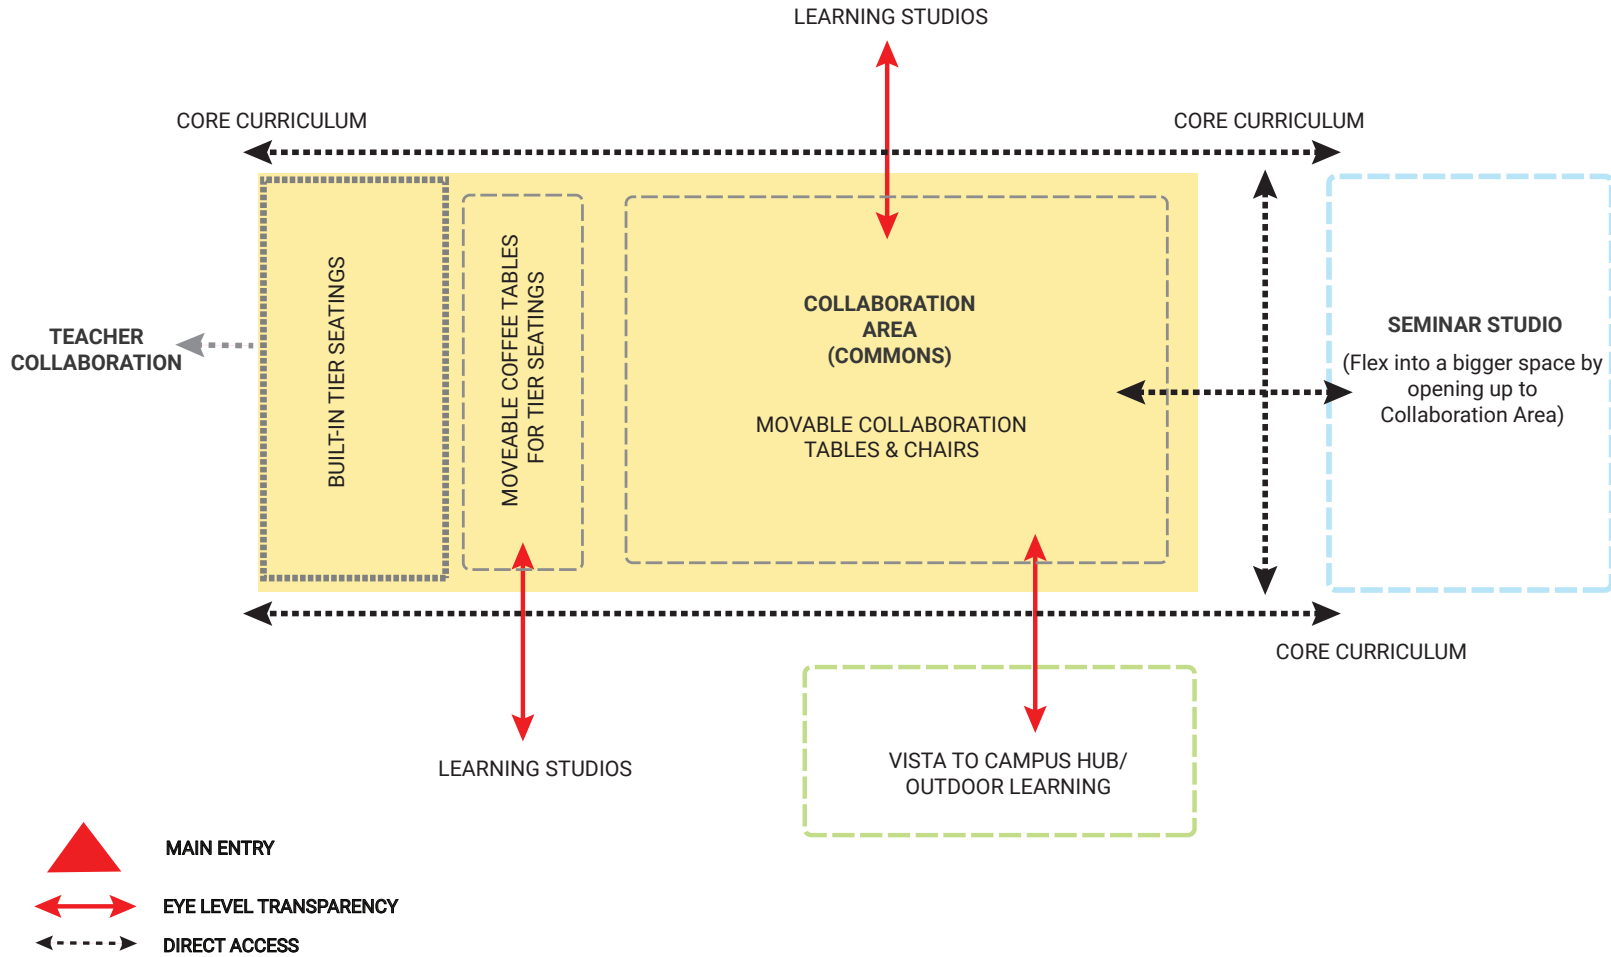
LEARNING STUDIOS

CORE CURRICULUM

CORE CURRICULUM

TEACHER COLLABORATION

BUILT-IN TIER SEATINGS

MOVEABLE COFFEE TABLES FOR TIER SEATINGS

COLLABORATION AREA (COMMONS)

MOVABLE COLLABORATION TABLES & CHAIRS

SEMINAR STUDIO

(Flex into a bigger space by opening up to Collaboration Area)

CORE CURRICULUM

LEARNING STUDIOS

VISTA TO CAMPUS HUB/ OUTDOOR LEARNING

MAIN ENTRY

EYE LEVEL TRANSPARENCY

DIRECT ACCESS